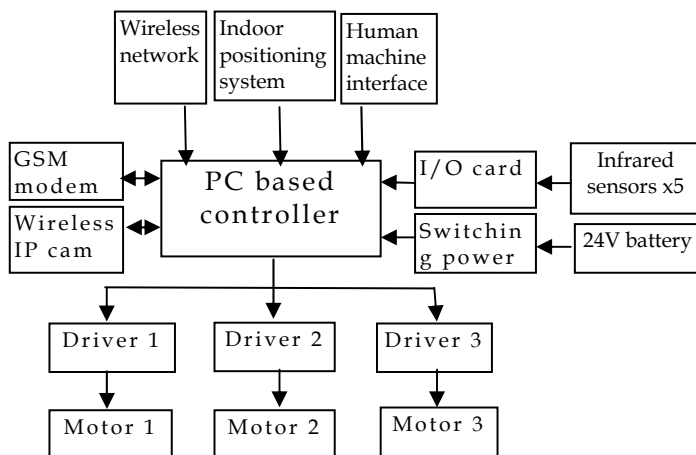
Wireless network

Indoor positioning system

Human machine interface

GSM modem

Wireless IP cam

PC based controller

I/O card

Infrared sensors x5

Switchin g power

24V battery

Driver 1

Driver 2

Driver 3

Motor 1

Motor 2

Motor 3